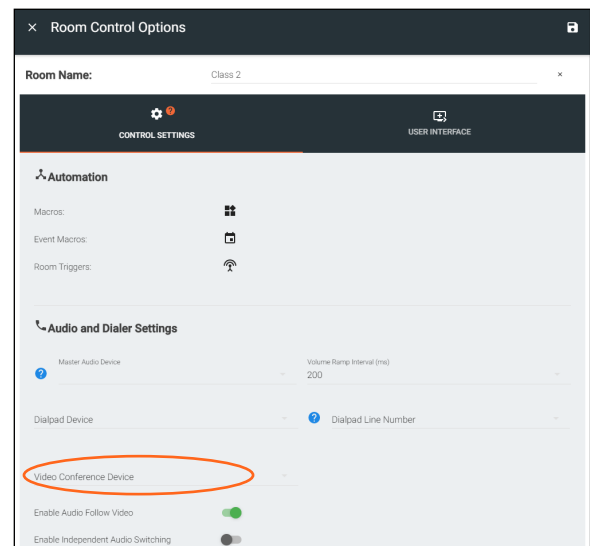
× Room Control Options

Room Name: Class 2 ×

CONTROL SETTINGS

USER INTERFACE

Automation

Macros:

Event Macros:

Room Triggers:

Audio and Dialer Settings

Master Audio Device

Volume Ramp Interval (ms)
200

Dialpad Device

Dialpad Line Number

Video Conference Device

Enable Audio Follow Video

Enable Independent Audio Switching